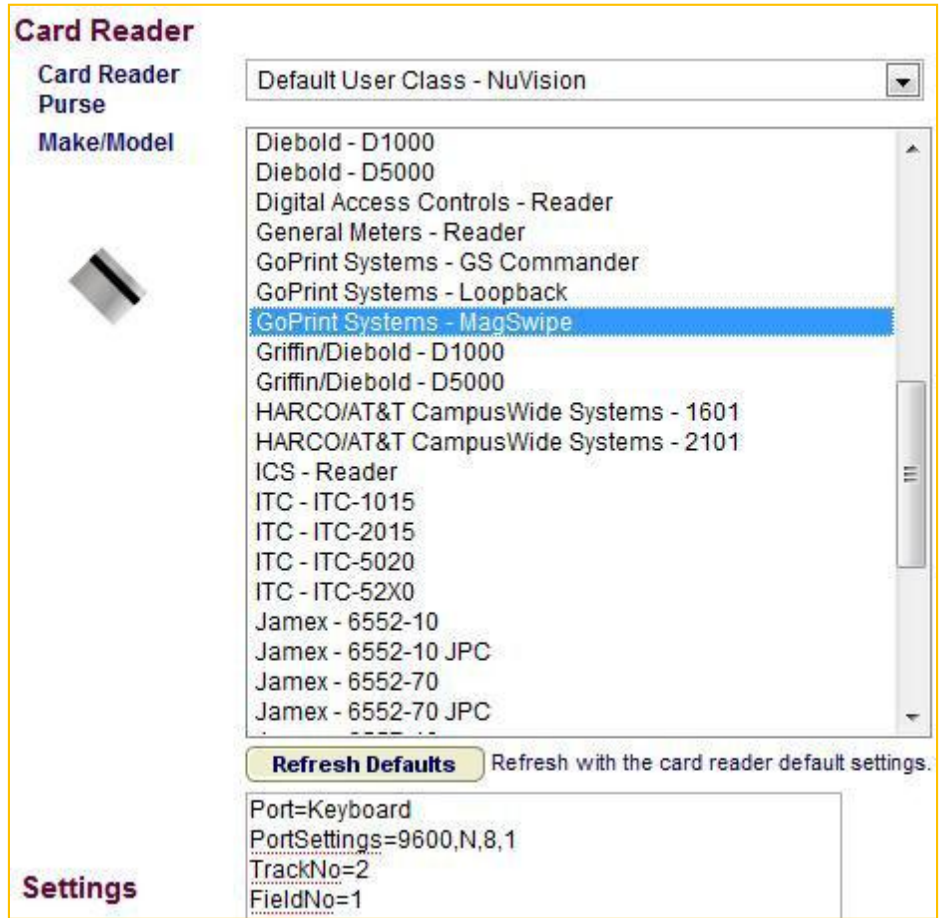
Card Reader

Card Reader Purse

Default User Class - NuVision

Make/Model

Diebold - D1000
Diebold - D5000
Digital Access Controls - Reader
General Meters - Reader
GoPrint Systems - GS Commander
GoPrint Systems - Loopback
GoPrint Systems - MagSwipe
Griffin/Diebold - D1000
Griffin/Diebold - D5000
HARCO/AT&T CampusWide Systems - 1601
HARCO/AT&T CampusWide Systems - 2101
ICS - Reader
ITC - ITC-1015
ITC - ITC-2015
ITC - ITC-5020
ITC - ITC-52X0
Jamex - 6552-10
Jamex - 6552-10 JPC
Jamex - 6552-70
Jamex - 6552-70 JPC
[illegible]

Refresh Defaults

Refresh with the card reader default settings.

Settings

Port=Keyboard
PortSettings=9600,N,8,1
TrackNo=2
FieldNo=1